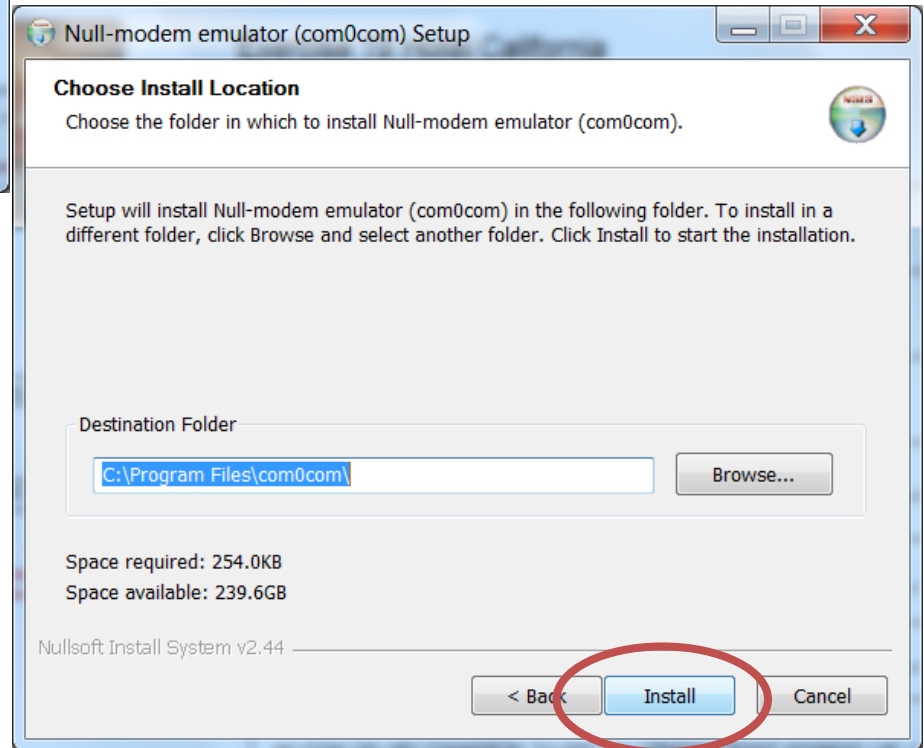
Null-modem emulator (com0com) Setup

Choose Install Location
Choose the folder in which to install Null-modem emulator (com0com).

Setup will install Null-modem emulator (com0com) in the following folder. To install in a different folder, click Browse and select another folder. Click Install to start the installation.

Destination Folder
C:\Program Files\com0com\
Browse...

Space required: 254.0KB
Space available: 239.6GB

Nullsoft Install System v2.44

< Back
Install
Cancel